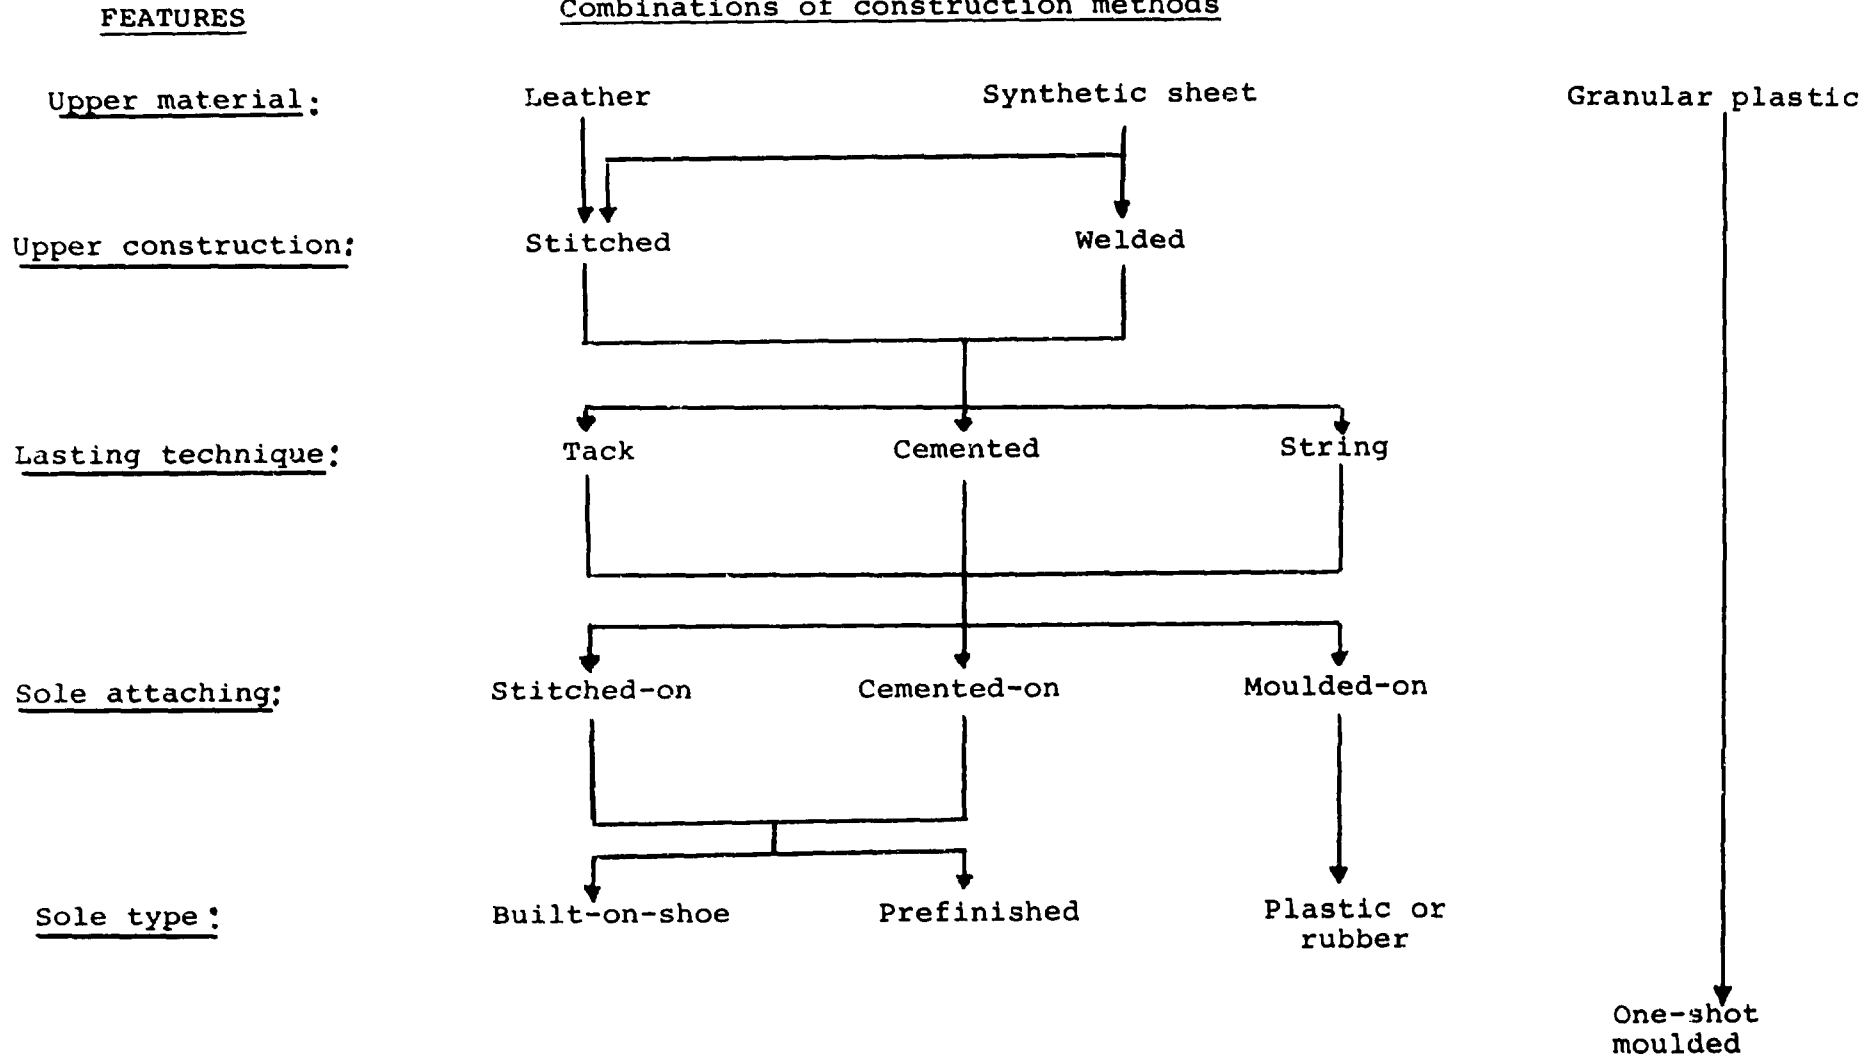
FEATURES

Combinations of construction methods

Upper material:

Leather

Synthetic sheet

Granular plastic

Upper construction:

Stitched

Welded

Lasting technique:

Tack

Cemented

String

Sole attaching:

Stitched-on

Cemented-on

Moulded-on

Sole type:

Built-on-shoe

Prefinished

Plastic or rubber

One-shot moulded